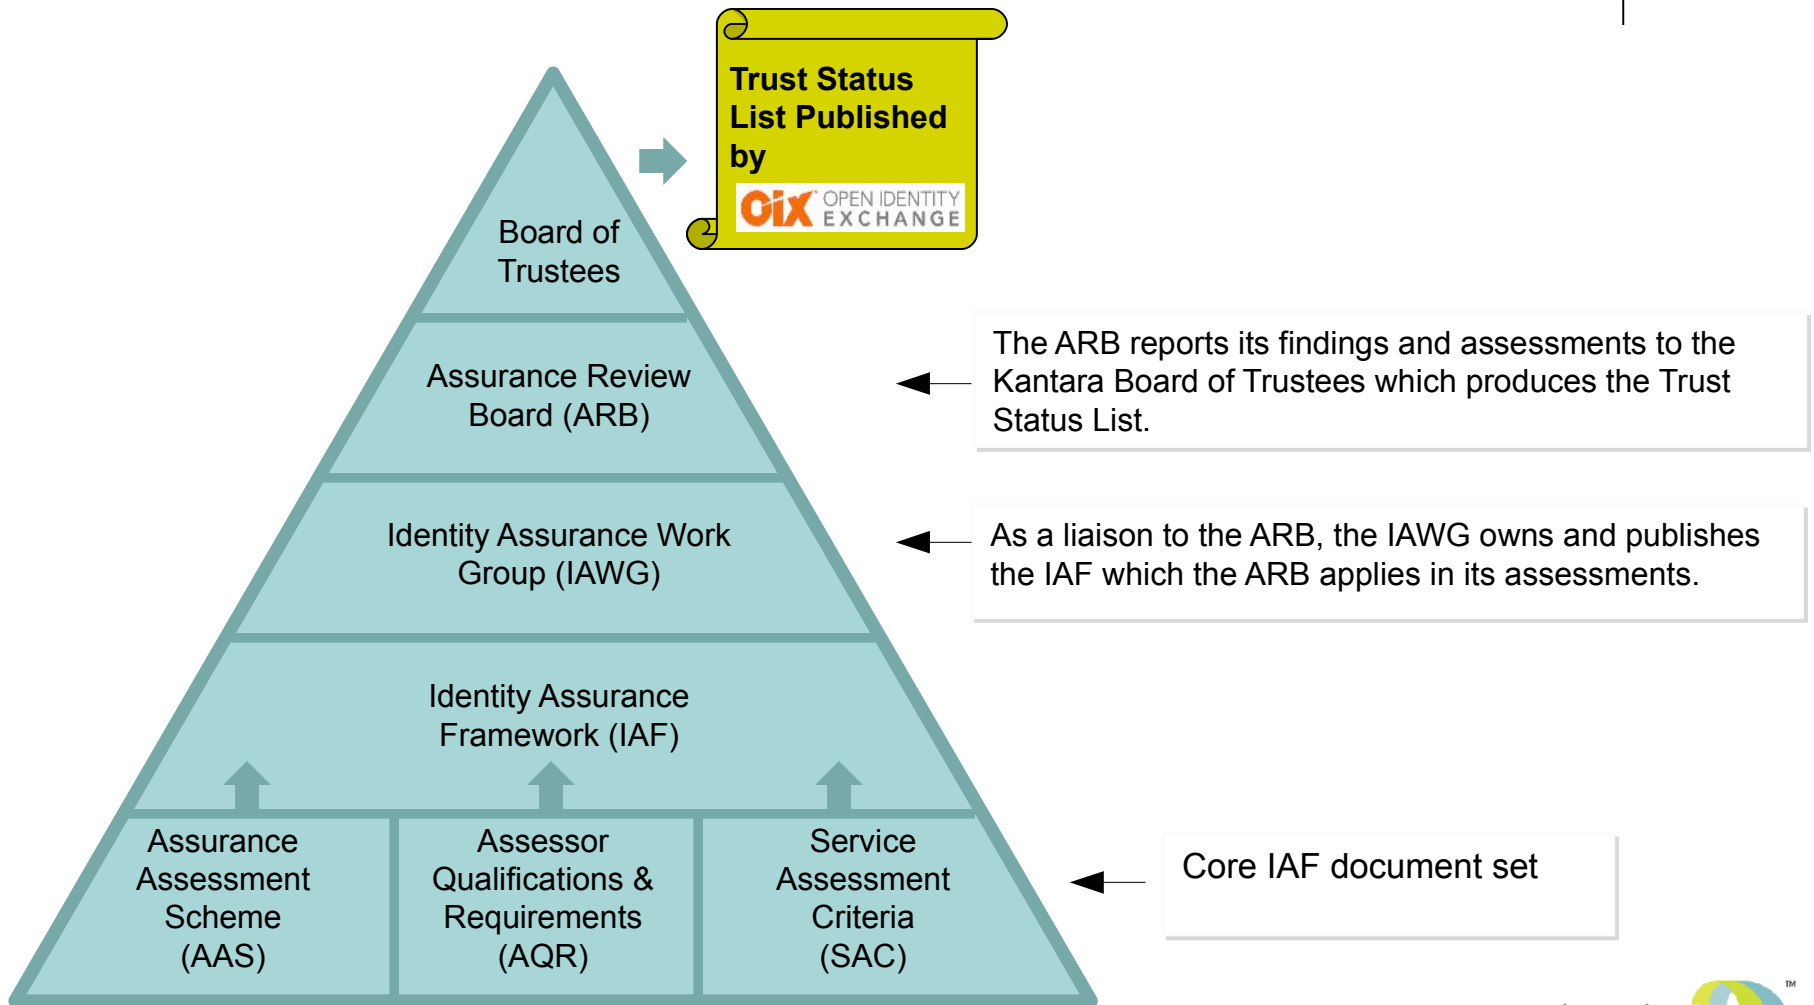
Trust Status List Published by

OIX OPEN IDENTITY EXCHANGE

Board of Trustees

Assurance Review Board (ARB)

Identity Assurance Work Group (IAWG)

Identity Assurance Framework (IAF)

Assurance Assessment Scheme (AAS)

Assessor Qualifications & Requirements (AQR)

Service Assessment Criteria (SAC)

The ARB reports its findings and assessments to the Kantara Board of Trustees which produces the Trust Status List.

As a liaison to the ARB, the IAWG owns and publishes the IAF which the ARB applies in its assessments.

Core IAF document set

TM